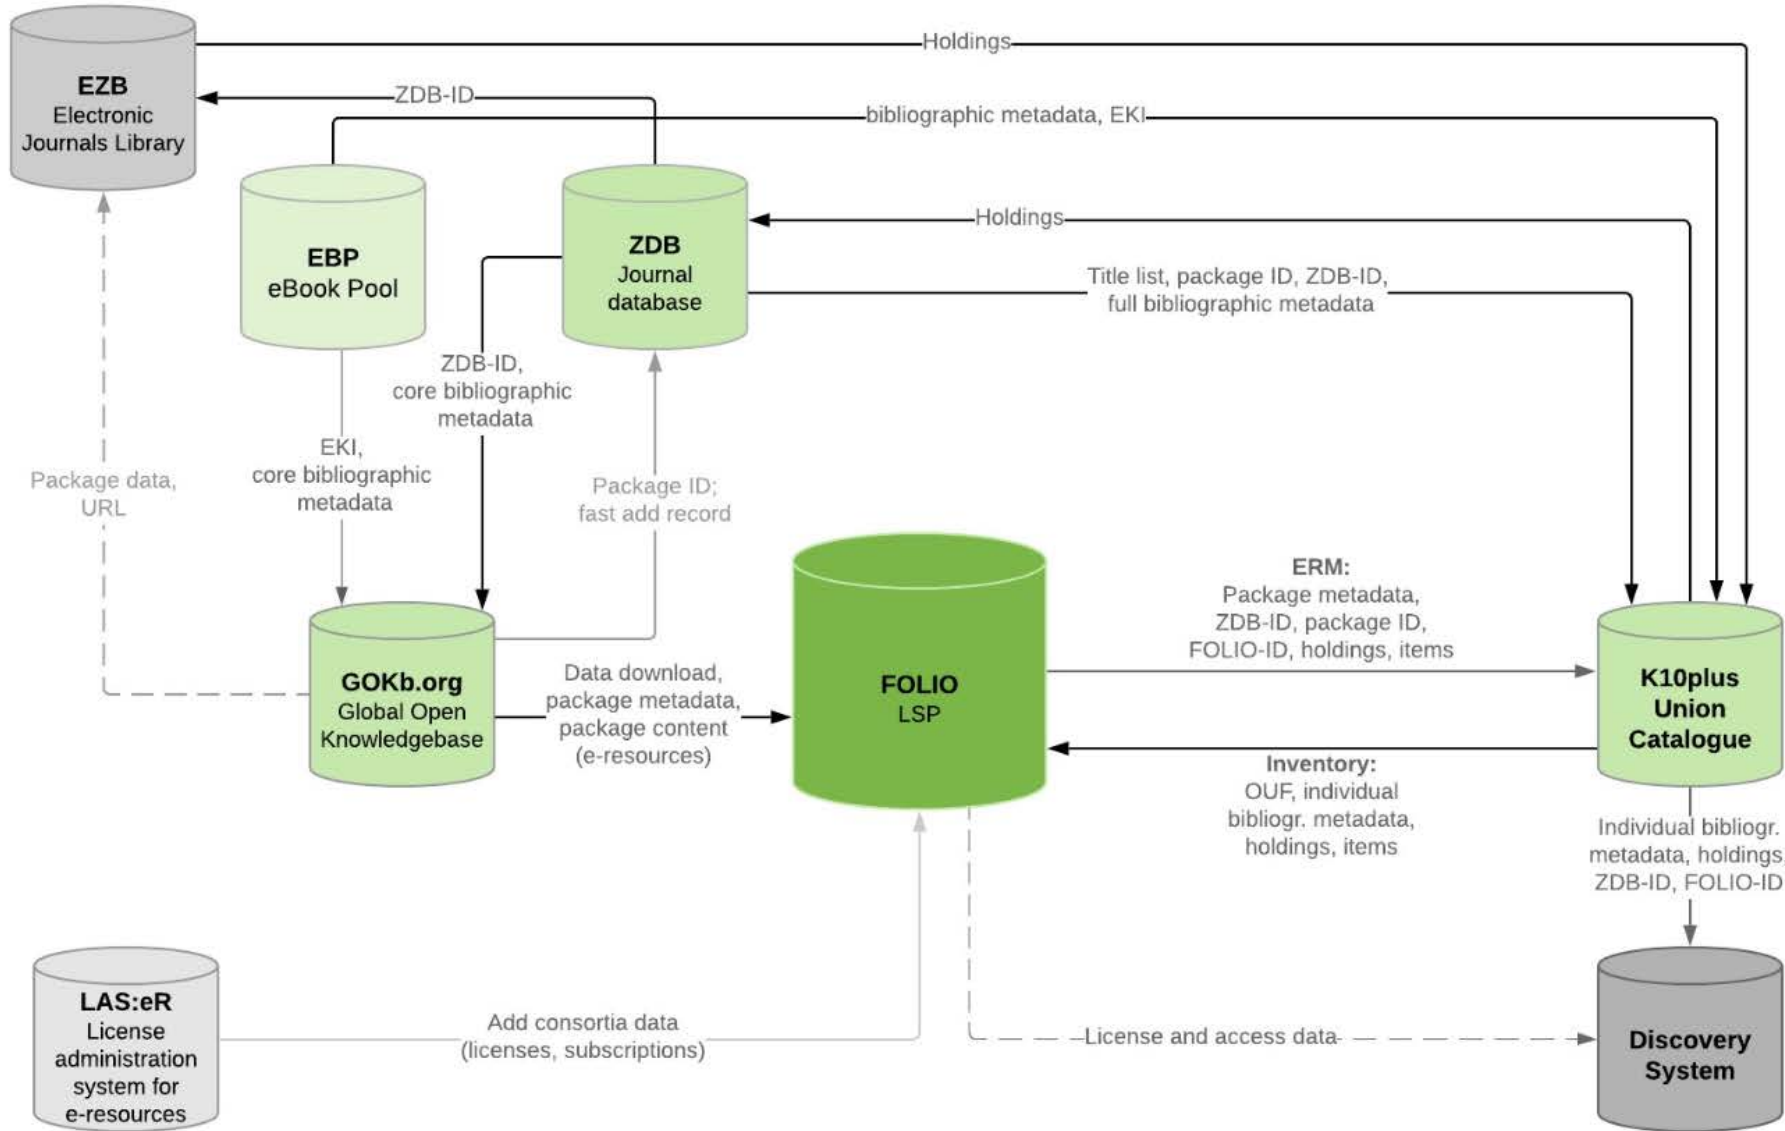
EZB
Electronic Journals Library

Holdings

ZDB-ID

bibliographic metadata, EKI

EBP
eBook Pool

ZDB
Journal database

Holdings

Title list, package ID, ZDB-ID, full bibliographic metadata

ZDB-ID, core bibliographic metadata

EKI, core bibliographic metadata

Package data, URL

Package ID; fast add record

GOKb.org
Global Open Knowledgebase

Data download, package metadata, package content (e-resources)

FOLIO
LSP

ERM:
Package metadata, ZDB-ID, package ID, FOLIO-ID, holdings, items

K10plus Union Catalogue

Inventory:
OUF, individual bibliogr. metadata, holdings, items

Individual bibliogr. metadata, holdings ZDB-ID, FOLIO-ID

LAS:eR
License administration system for e-resources

Add consortia data (licenses, subscriptions)

License and access data

Discovery System